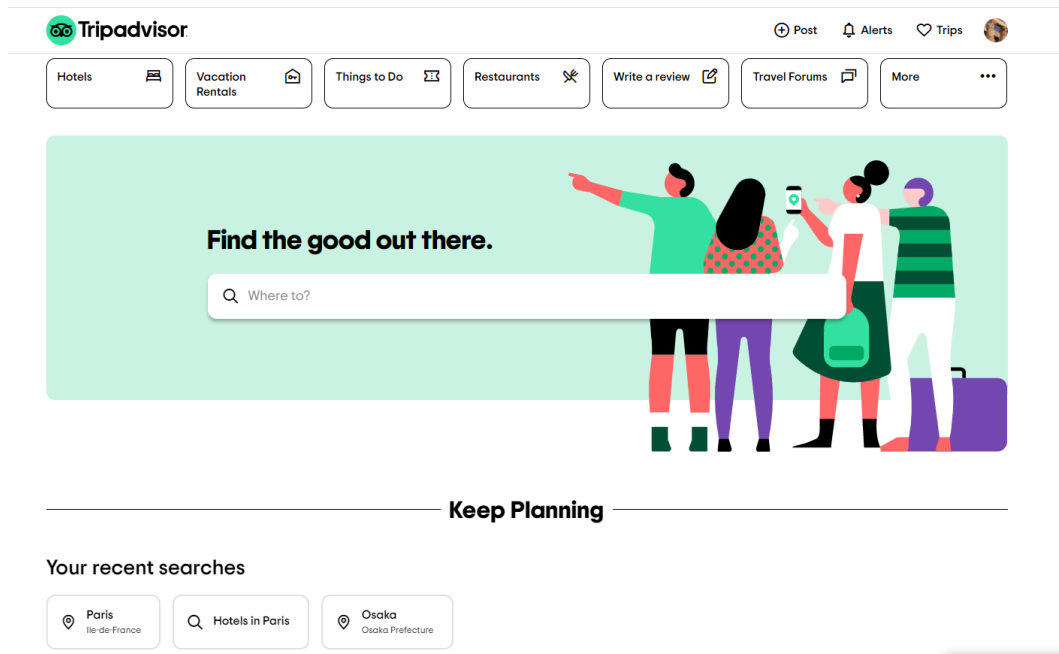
Tripadvisor

Post Alerts Trips

Hotels

Vacation Rentals

Things to Do

Restaurants

Write a review

Travel Forums

More

Find the good out there.

Where to?

Keep Planning

Your recent searches

Paris
Ile-de-France

Hotels in Paris

Osaka
Osaka Prefecture